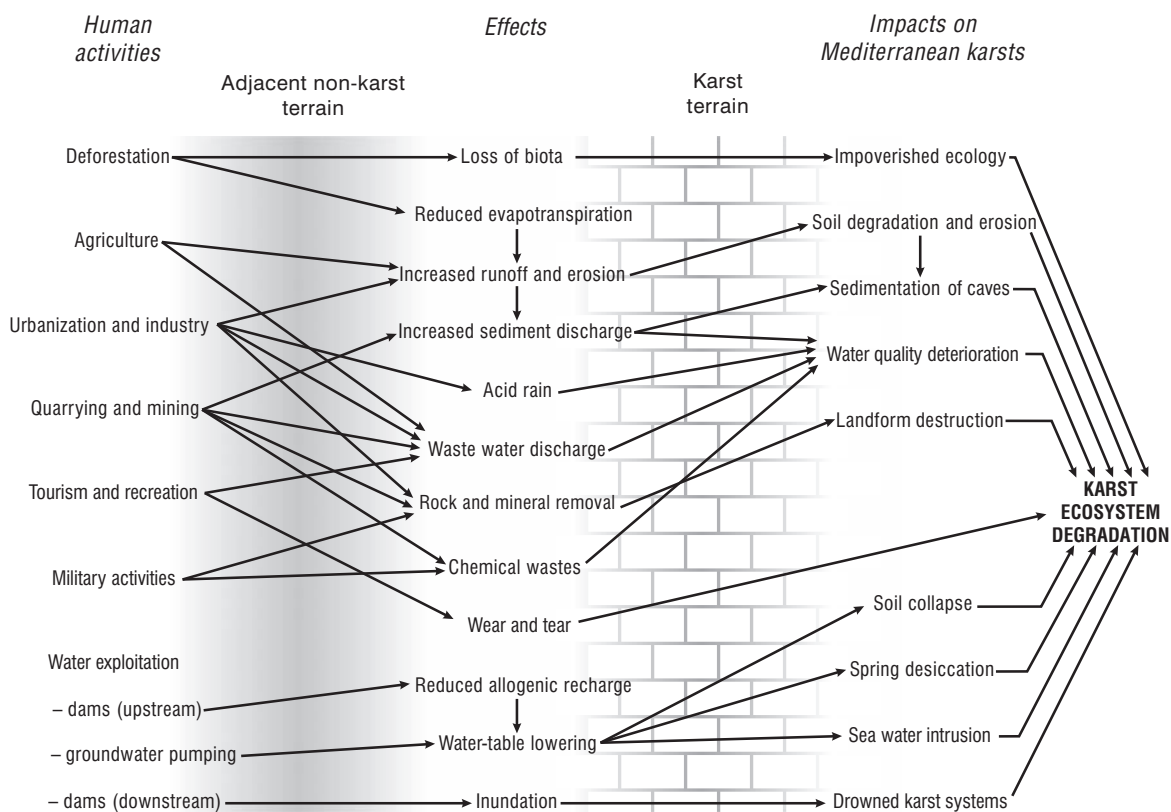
Human activities

Effects

Impacts on Mediterranean karsts

Adjacent non-karst terrain

Karst terrain

Deforestation

Loss of biota

Impoverished ecology

Reduced evapotranspiration

Agriculture

Soil degradation and erosion

Increased runoff and erosion

Sedimentation of caves

Urbanization and industry

Increased sediment discharge

Water quality deterioration

Acid rain

Quarrying and mining

Landform destruction

Waste water discharge

Tourism and recreation

Rock and mineral removal

KARST ECOSYSTEM DEGRADATION

Military activities

Chemical wastes

Wear and tear

Soil collapse

Water exploitation

Spring desiccation

– dams (upstream)

Reduced allogenic recharge

– groundwater pumping

Water-table lowering

Sea water intrusion

– dams (downstream)

Inundation

Drowned karst systems